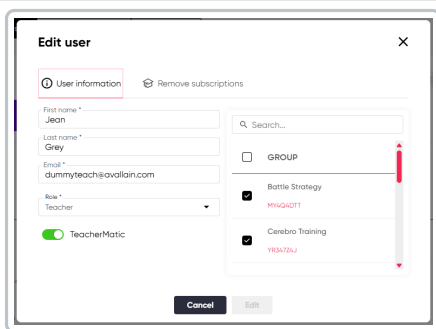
Edit user

×

User information

Remove subscriptions

First name *
Jean

Last name *
Grey

Email *
dummyteach@avallain.com

Role *
Teacher

TeacherMatic

Search...

| | GROUP |
|---|---|
| ✓ | Battle Strategy MY4Q4DTT |
| ✓ | Cerebro Training YR347Z4J |

Cancel

Edit